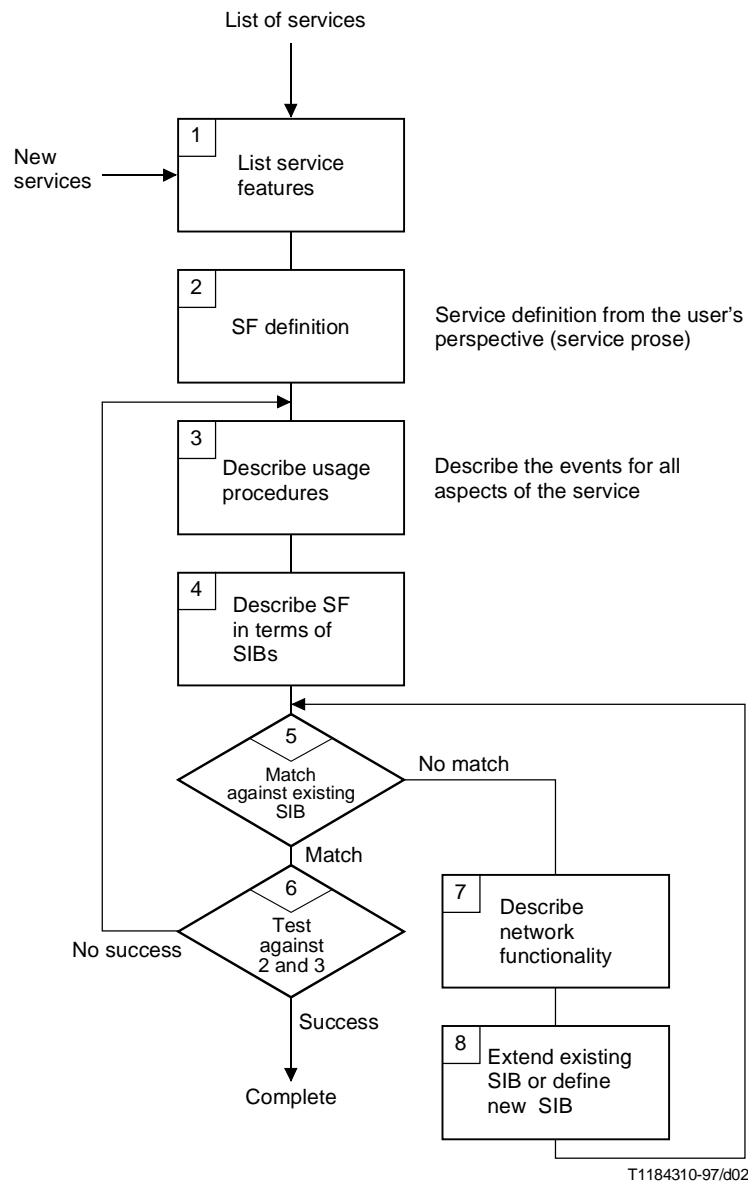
List of services

New services

1
List service features

2
SF definition

Service definition from the user's perspective (service prose)

3
Describe usage procedures

Describe the events for all aspects of the service

4
Describe SF in terms of SIBs

5
Match against existing SIB

No match

Match

6
Test against 2 and 3

No success

Success

Complete

7
Describe network functionality

8
Extend existing SIB or define new SIB

T1184310-97/d02